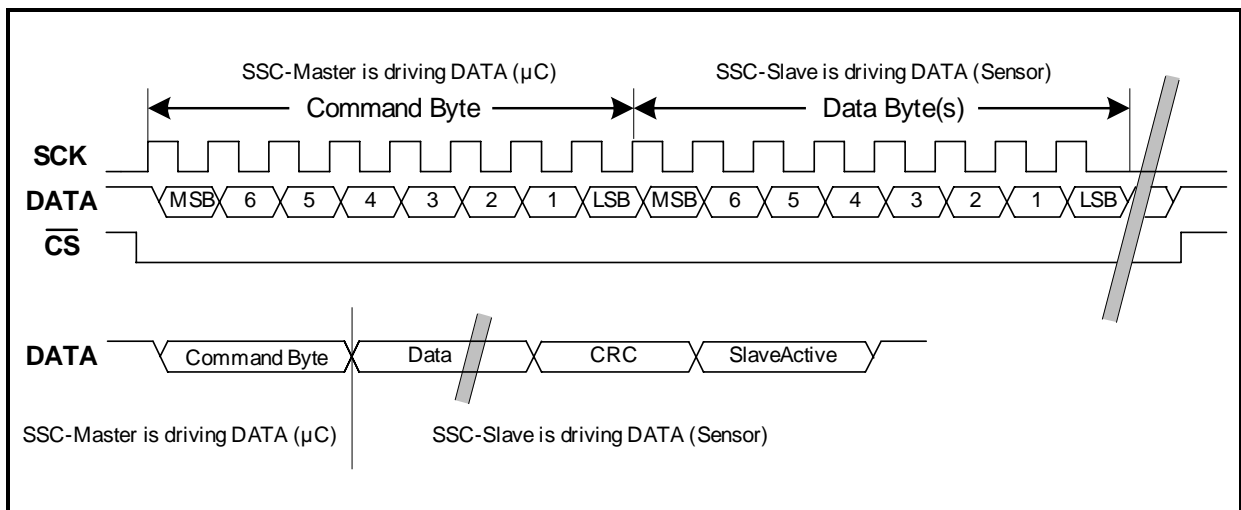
SSC-Master is driving DATA (µC)

SSC-Slave is driving DATA (Sensor)

Command Byte

Data Byte(s)

SCK

DATA

MSB 6 5 4 3 2 1 LSB MSB 6 5 4 3 2 1 LSB

$\overline{CS}$

DATA

Command Byte

Data

CRC

SlaveActive

SSC-Master is driving DATA (µC)

SSC-Slave is driving DATA (Sensor)